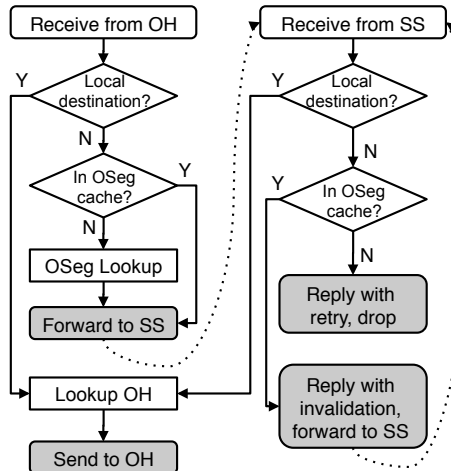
Receive from OH

Local destination?

Y

N

In OSeg cache?

Y

N

OSeg Lookup

Forward to SS

Lookup OH

Send to OH

Receive from SS

Local destination?

Y

N

In OSeg cache?

Y

N

Reply with retry, drop

Reply with invalidation, forward to SS